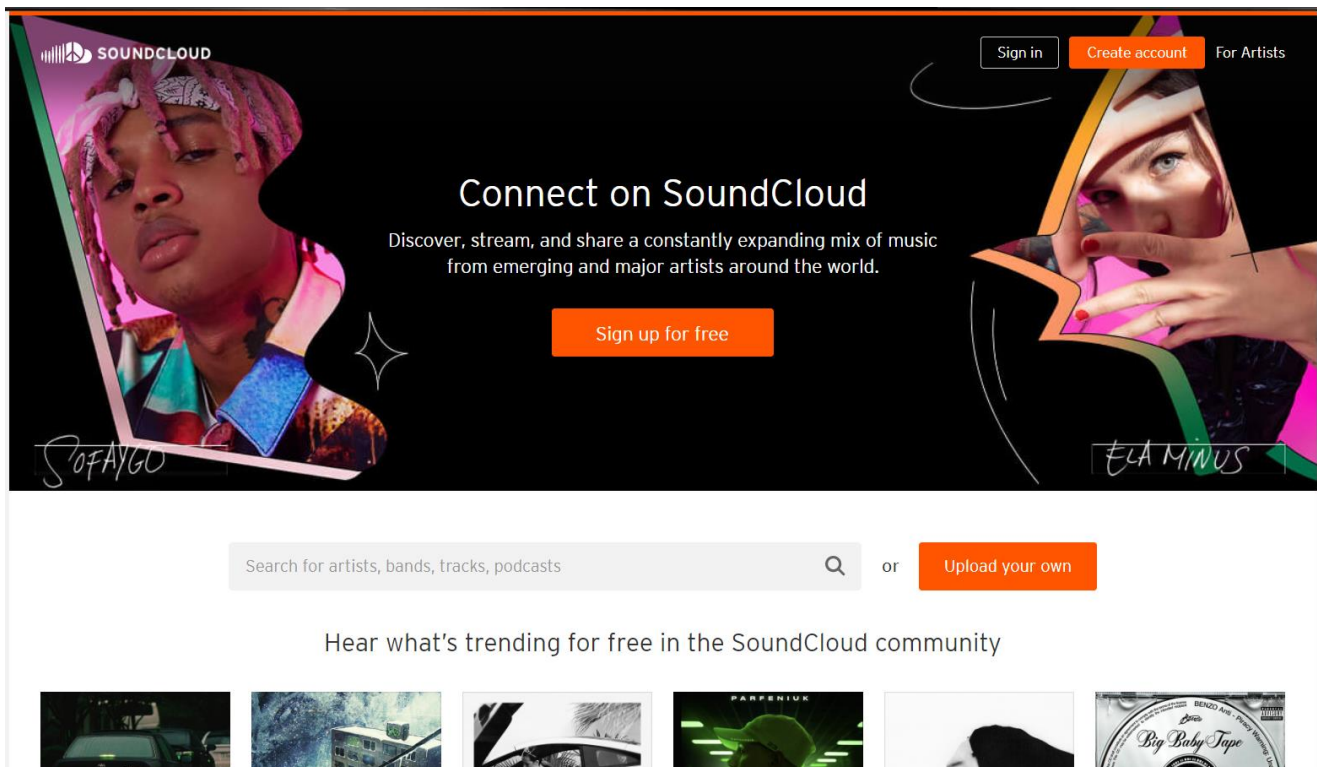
SOUNDCLOUD

Sign in
Create account
For Artists

Connect on SoundCloud

Discover, stream, and share a constantly expanding mix of music from emerging and major artists around the world.

Sign up for free

SOFAYGO

ELA MINUS

Search for artists, bands, tracks, podcasts

or

Upload your own

Hear what's trending for free in the SoundCloud community

PARFENIUK

Big Baby Tape

BENZO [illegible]